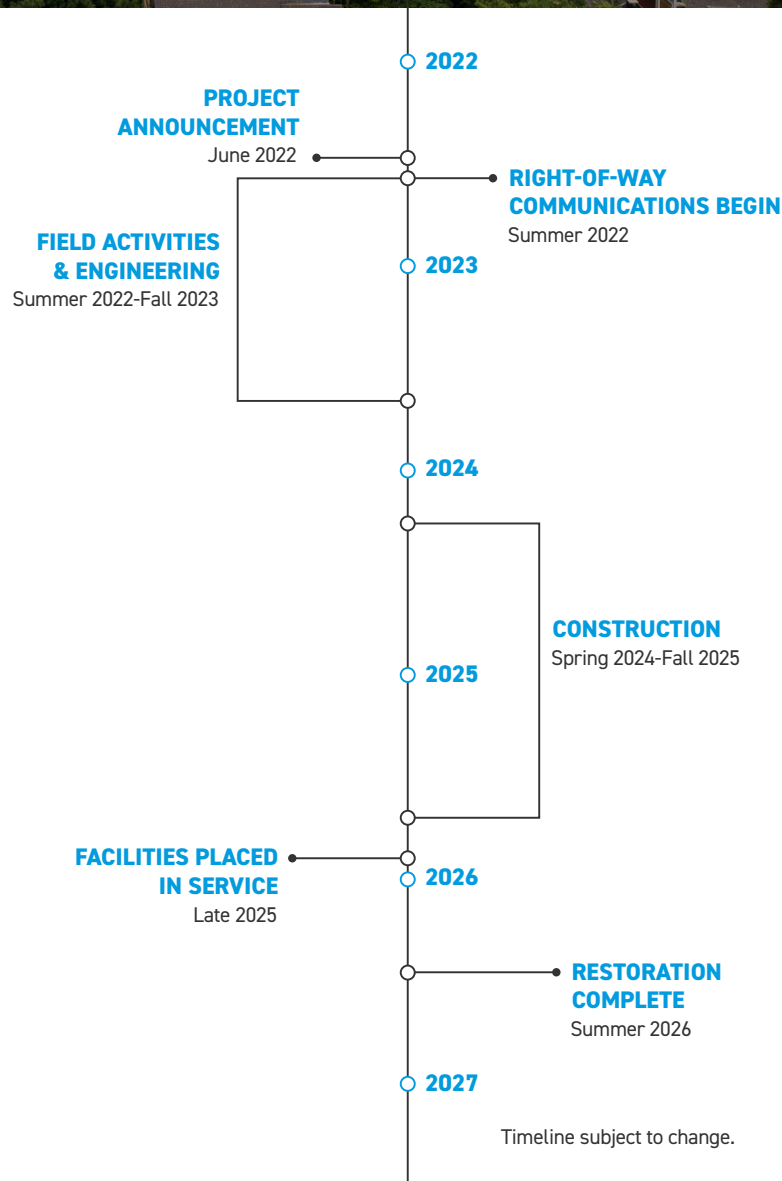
2022

PROJECT ANNOUNCEMENT
June 2022

RIGHT-OF-WAY COMMUNICATIONS BEGIN
Summer 2022

FIELD ACTIVITIES & ENGINEERING
Summer 2022-Fall 2023

2023

2024

CONSTRUCTION
Spring 2024-Fall 2025

2025

FACILITIES PLACED IN SERVICE
Late 2025

2026

RESTORATION COMPLETE
Summer 2026

2027

Timeline subject to change.